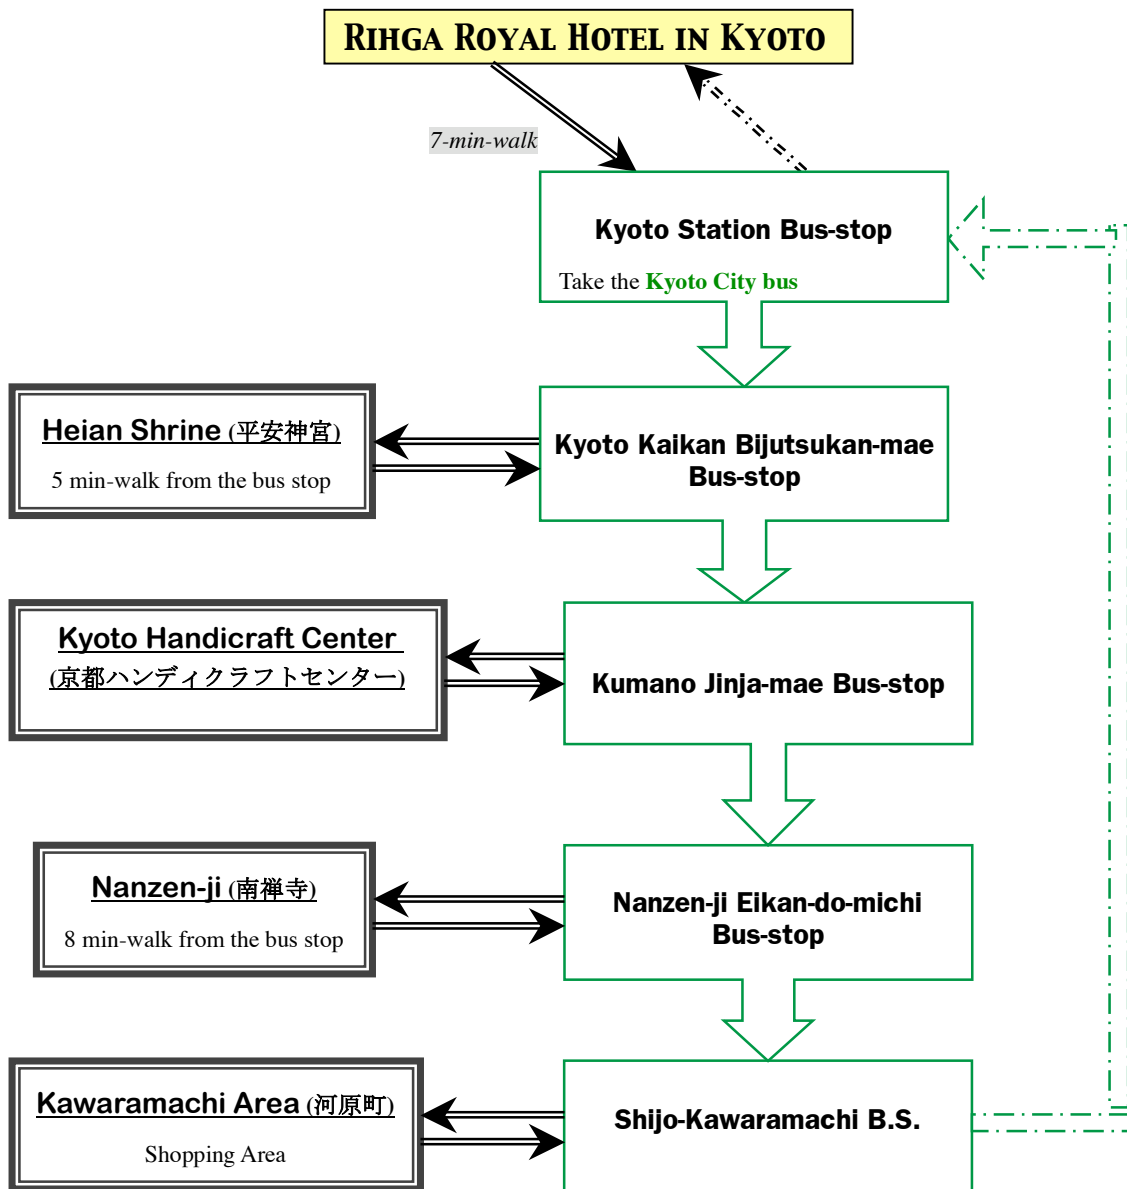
Rihga Royal Hotel in Kyoto

7-min-walk

Kyoto Station Bus-stop

Take the Kyoto City bus

Heian Shrine (平安神宮)

5 min-walk from the bus stop

Kyoto Kaikan Bijutsukan-mae Bus-stop

Kyoto Handicraft Center (京都ハンディクラフトセンター)

Kumano Jinja-mae Bus-stop

Nanzen-ji (南禅寺)

8 min-walk from the bus stop

Nanzen-ji Eikan-do-michi Bus-stop

Kawaramachi Area (河原町)

Shopping Area

Shijo-Kawaramachi B.S.